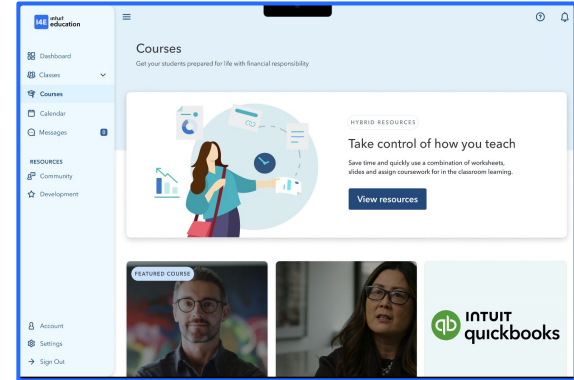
i4e intuit education

Dashboard
Classes
Courses
Calendar
Messages 0

RESOURCES
Community
Development

Account
Settings
Sign Out

Courses
Get your students prepared for life with financial responsibility

HYBRID RESOURCES
Take control of how you teach
Save time and quickly use a combination of worksheets, slides and assign coursework for in the classroom learning.
View resources

FEATURED COURSE

INTUIT quickbooks